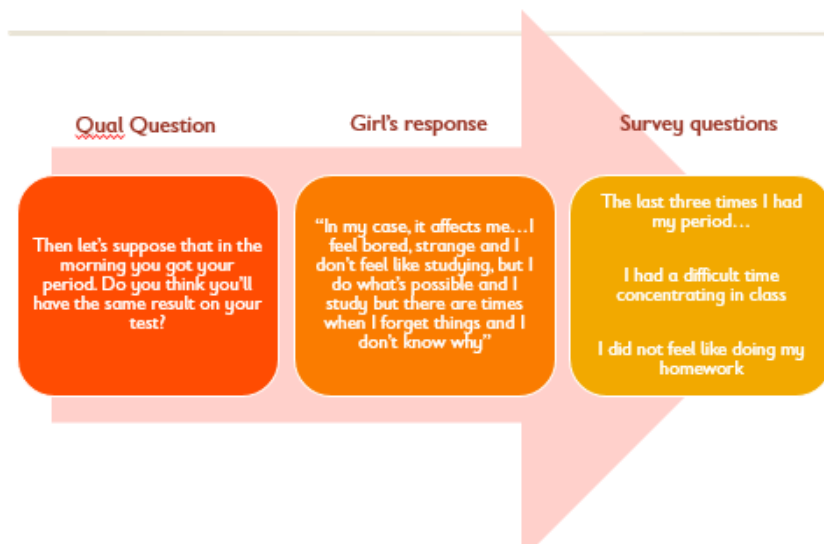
Qual Question

Then let's suppose that in the morning you got your period. Do you think you'll have the same result on your test?

Girl's response

"In my case, it affects me…I feel bored, strange and I don't feel like studying, but I do what's possible and I study but there are times when I forget things and I don't know why"

Survey questions

The last three times I had my period…

I had a difficult time concentrating in class

I did not feel like doing my homework